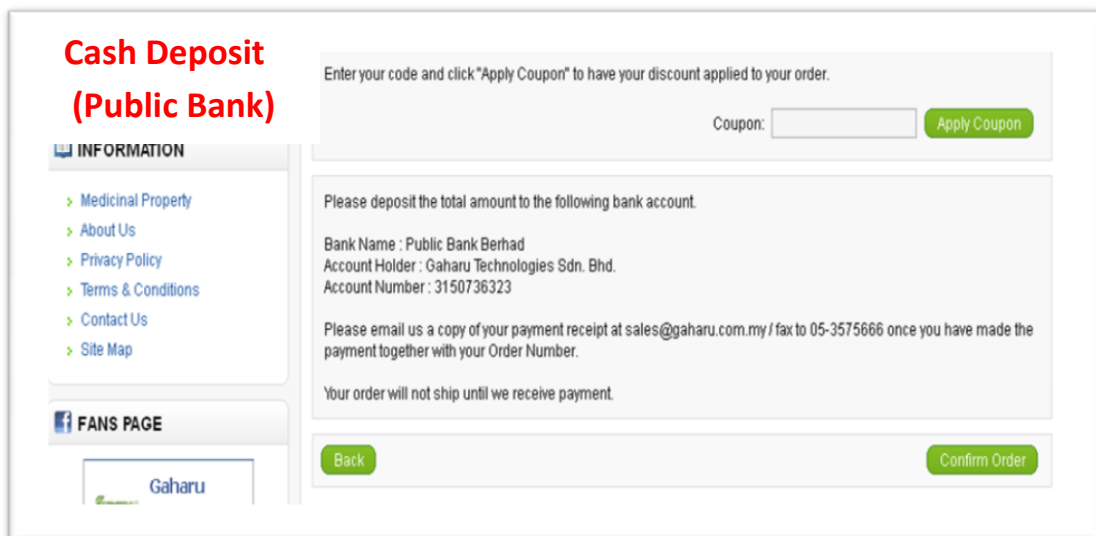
Cash Deposit
(Public Bank)

INFORMATION

Medicinal Property
About Us
Privacy Policy
Terms & Conditions
Contact Us
Site Map

FANS PAGE

Gaharu

Enter your code and click "Apply Coupon" to have your discount applied to your order.

Coupon: Apply Coupon

Please deposit the total amount to the following bank account.

Bank Name : Public Bank Berhad
Account Holder : Gaharu Technologies Sdn. Bhd.
Account Number : 3150736323

Please email us a copy of your payment receipt at sales@gaharu.com.my / fax to 05-3575666 once you have made the payment together with your Order Number.

Your order will not ship until we receive payment.

Back

Confirm Order